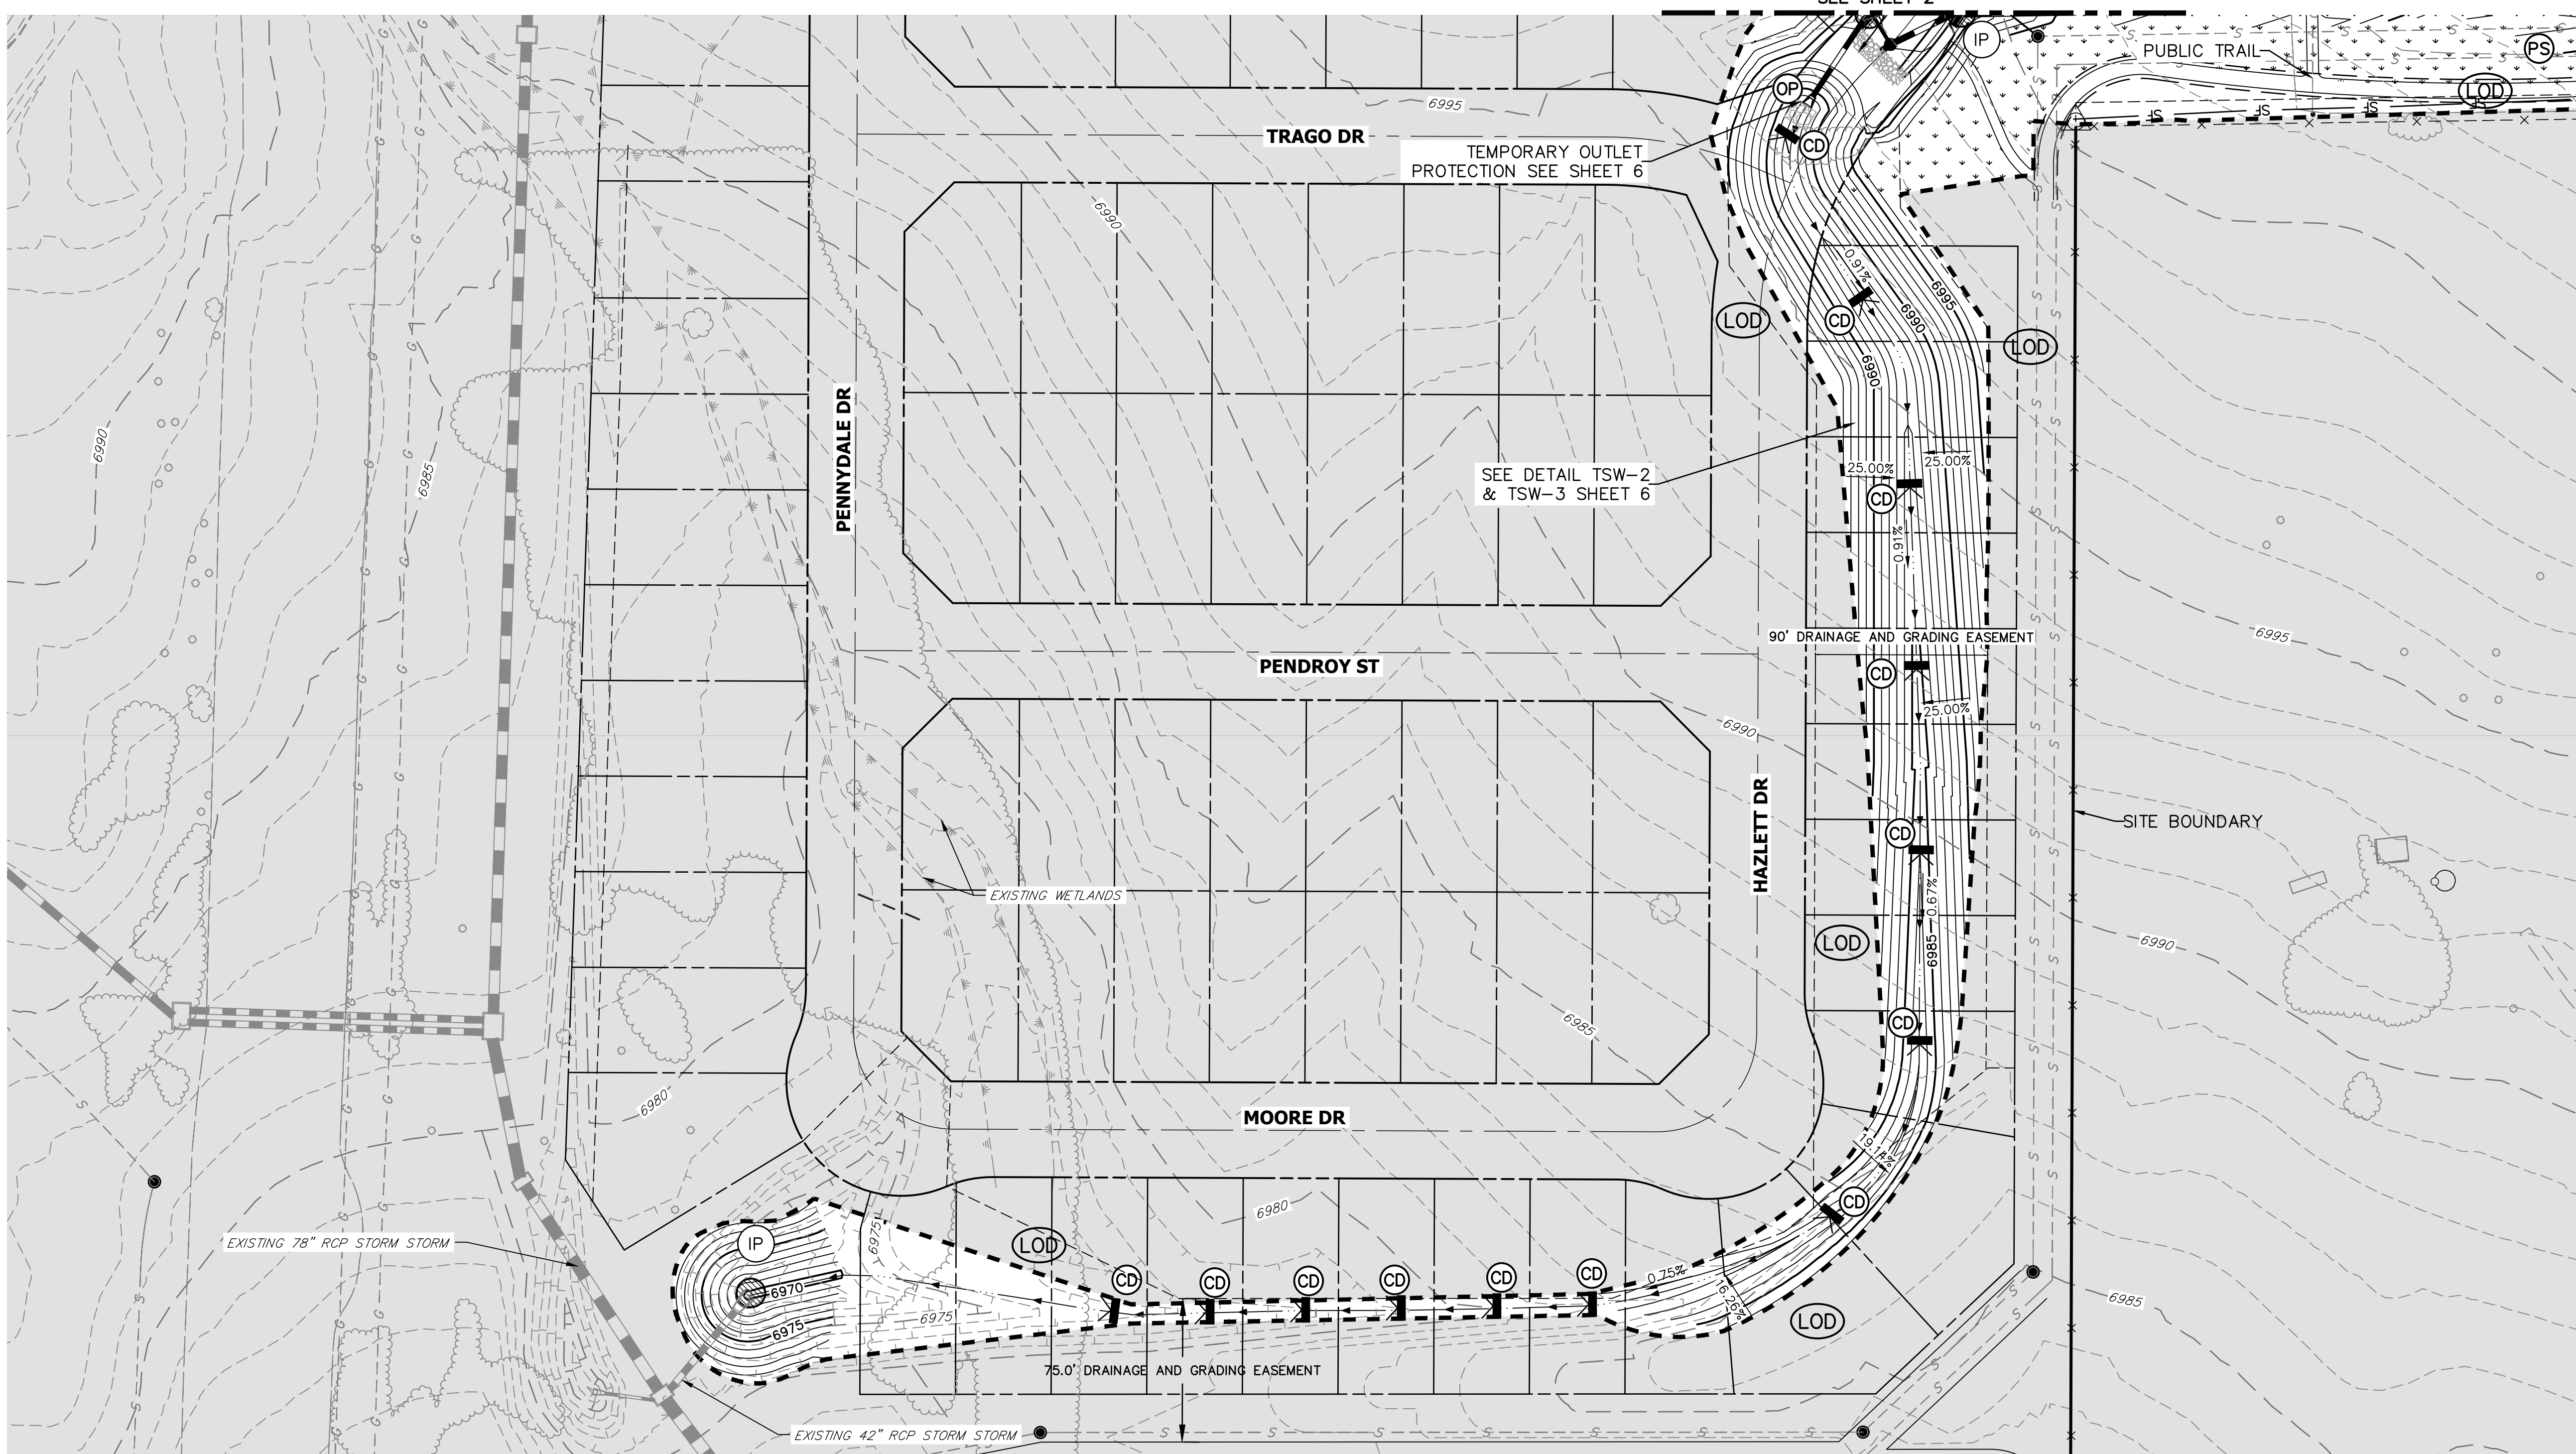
SEE SHEET 2

IP

PUBLIC TRAIL

PS

OP

LOD

6995

TRAGO DR

CD

TEMPORARY OUTLET PROTECTION SEE SHEET 6

6990

0.91%

6995

LOD

CD

6990

LOD

6990

6990

6985

PENNYDALE DR

SEE DETAIL TSW-2 & TSW-3 SHEET 6

25.00%

25.00%

CD

0.91%

90' DRAINAGE AND GRADING EASEMENT

6995

PENDROY ST

CD

25.00%

6990

HAZLETT DR

SITE BOUNDARY

CD

EXISTING WETLANDS

0.67%

LOD

6985

6990

CD

6985

6980

MOORE DR

19.14%

CD

6980

6975

EXISTING 78" RCP STORM STORM

IP

LOD

CD

CD

CD

CD

CD

CD

0.75%

6970

6.26%

6975

6975

LOD

6985

75.0' DRAINAGE AND GRADING EASEMENT

EXISTING 42" RCP STORM STORM